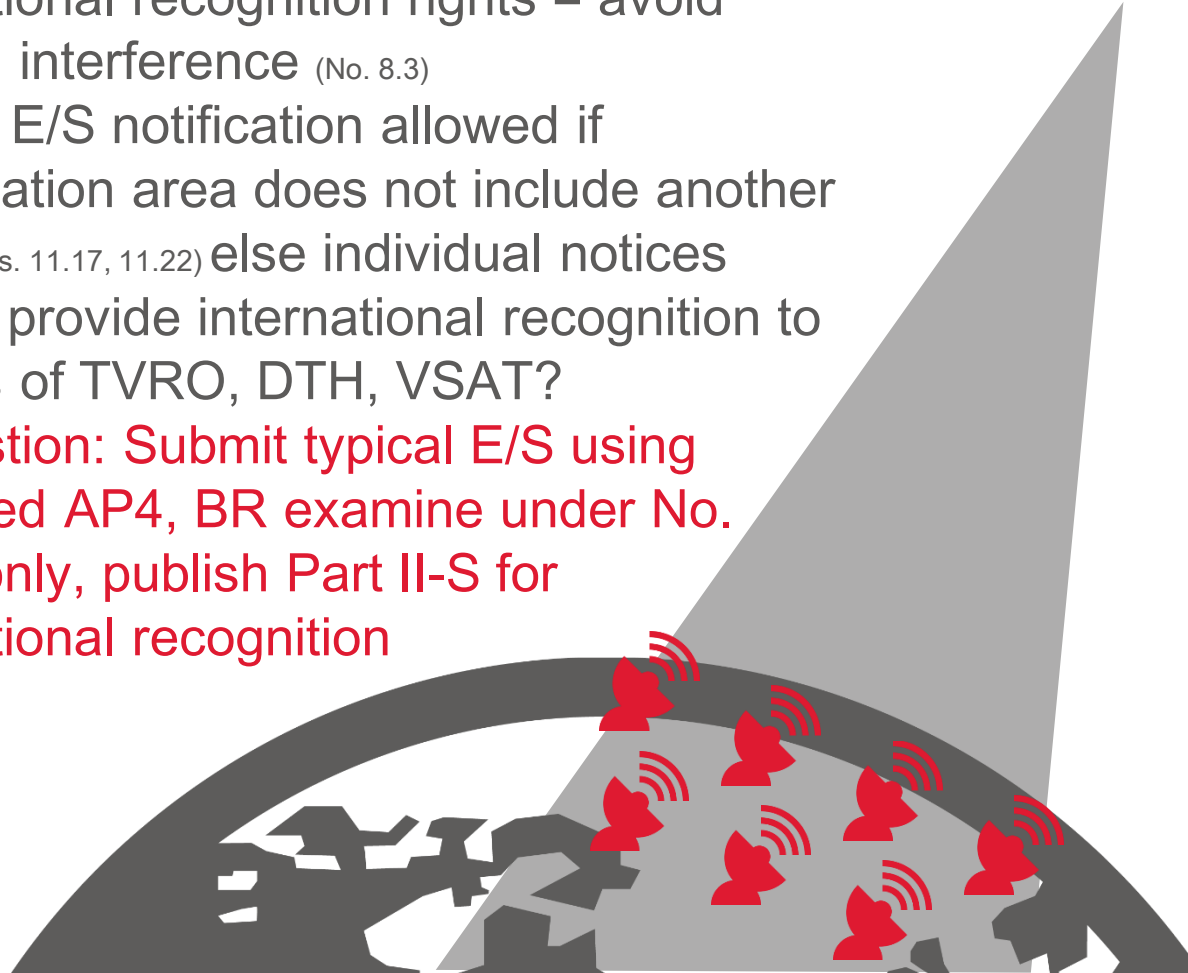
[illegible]tional recognition rights – avoid interference (No. 8.3)

E/S notification allowed if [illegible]ation area does not include another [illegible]s. 11.17, 11.22) else individual notices

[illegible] provide international recognition to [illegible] of TVRO, DTH, VSAT?

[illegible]stion: Submit typical E/S using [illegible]ed AP4, BR examine under No. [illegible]only, publish Part II-S for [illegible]tional recognition